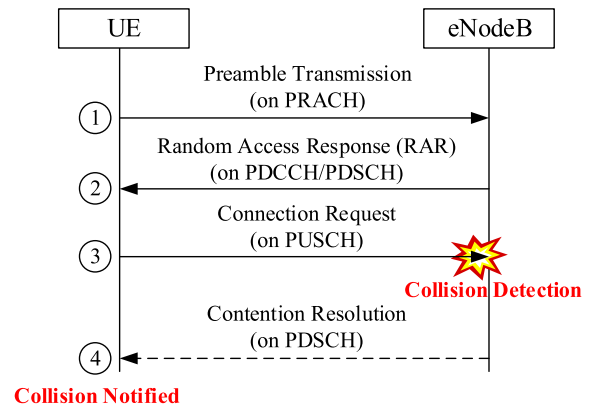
UE

eNodeB

Preamble Transmission
(on PRACH)

1

Random Access Response (RAR)
(on PDCCH/PDSCH)

2

Connection Request
(on PUSCH)

3

Collision Detection

Contention Resolution
(on PDSCH)

4

Collision Notified